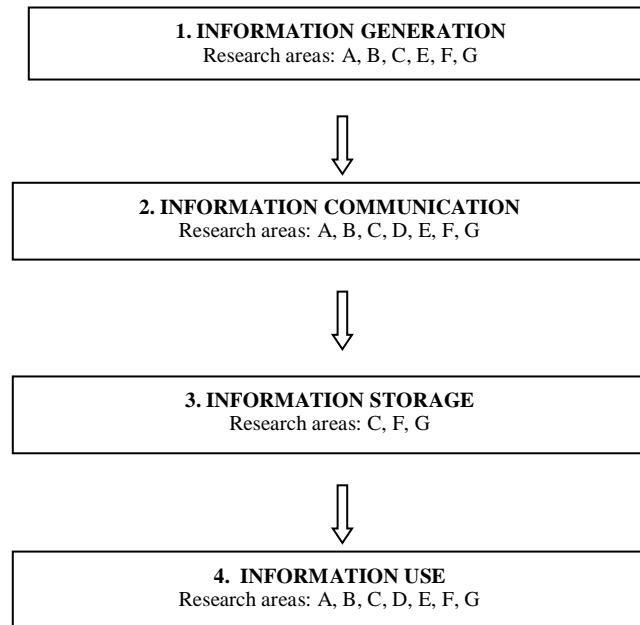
1. INFORMATION GENERATION
Research areas: A, B, C, E, F, G

2. INFORMATION COMMUNICATION
Research areas: A, B, C, D, E, F, G

3. INFORMATION STORAGE
Research areas: C, F, G

4. INFORMATION USE
Research areas: A, B, C, D, E, F, G